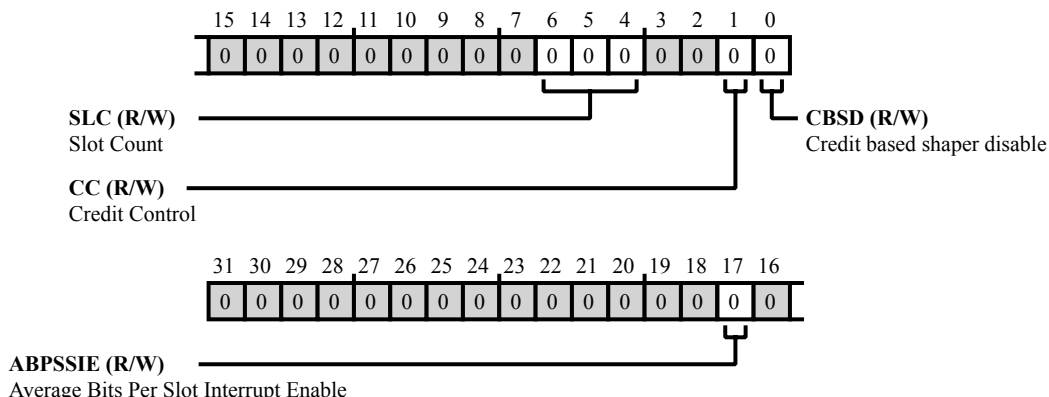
15 14 13 12 11 10 9 8 7 6 5 4 3 2 1 0

| 0 | 0 | 0 | 0 | 0 | 0 | 0 | 0 | 0 | 0 | 0 | 0 | 0 | 0 | 0 | 0 |
|---|---|---|---|---|---|---|---|---|---|---|---|---|---|---|---|

**SLC (R/W)**
Slot Count

**CBSD (R/W)**
Credit based shaper disable

**CC (R/W)**
Credit Control

31 30 29 28 27 26 25 24 23 22 21 20 19 18 17 16

| 0 | 0 | 0 | 0 | 0 | 0 | 0 | 0 | 0 | 0 | 0 | 0 | 0 | 0 | 0 | 0 |
|---|---|---|---|---|---|---|---|---|---|---|---|---|---|---|---|

**ABPSSIE (R/W)**
Average Bits Per Slot Interrupt Enable